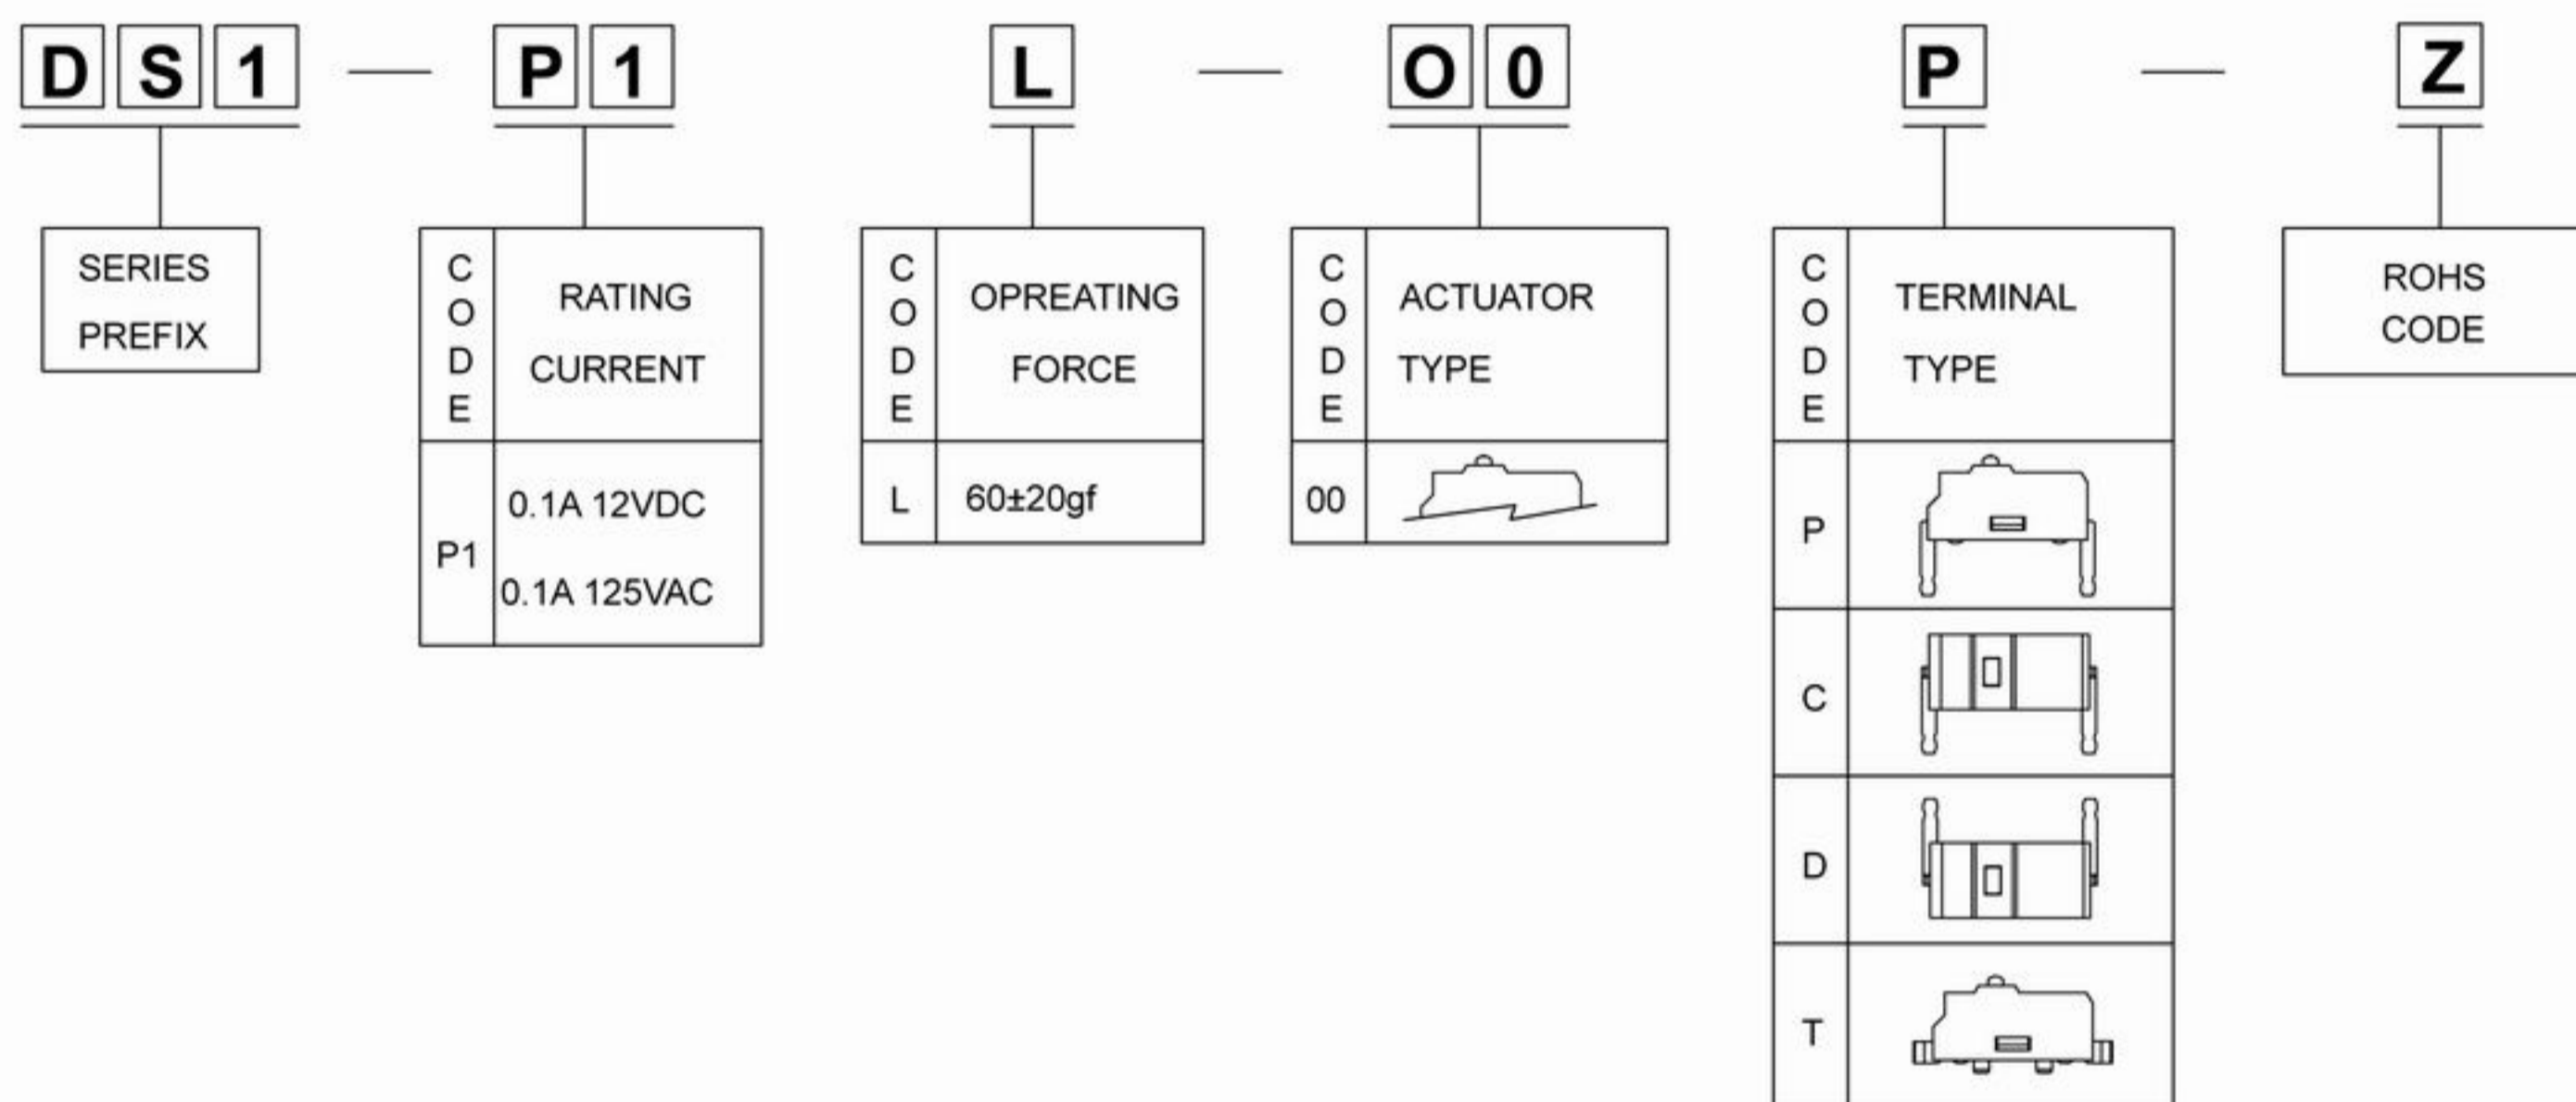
D S 1 — P 1 L — O 0 P — Z

SERIES PREFIX

| CODE | RATING CURRENT |
|---|---|
| P1 | 0.1A 12VDC 0.1A 125VAC |

| CODE | OPREATING FORCE |
|---|---|
| L | 60±20gf |

| CODE | ACTUATOR TYPE |
|---|---|
| 00 | |

| CODE | TERMINAL TYPE |
|---|---|
| P | |
| C | |
| D | |
| T | |

ROHS CODE